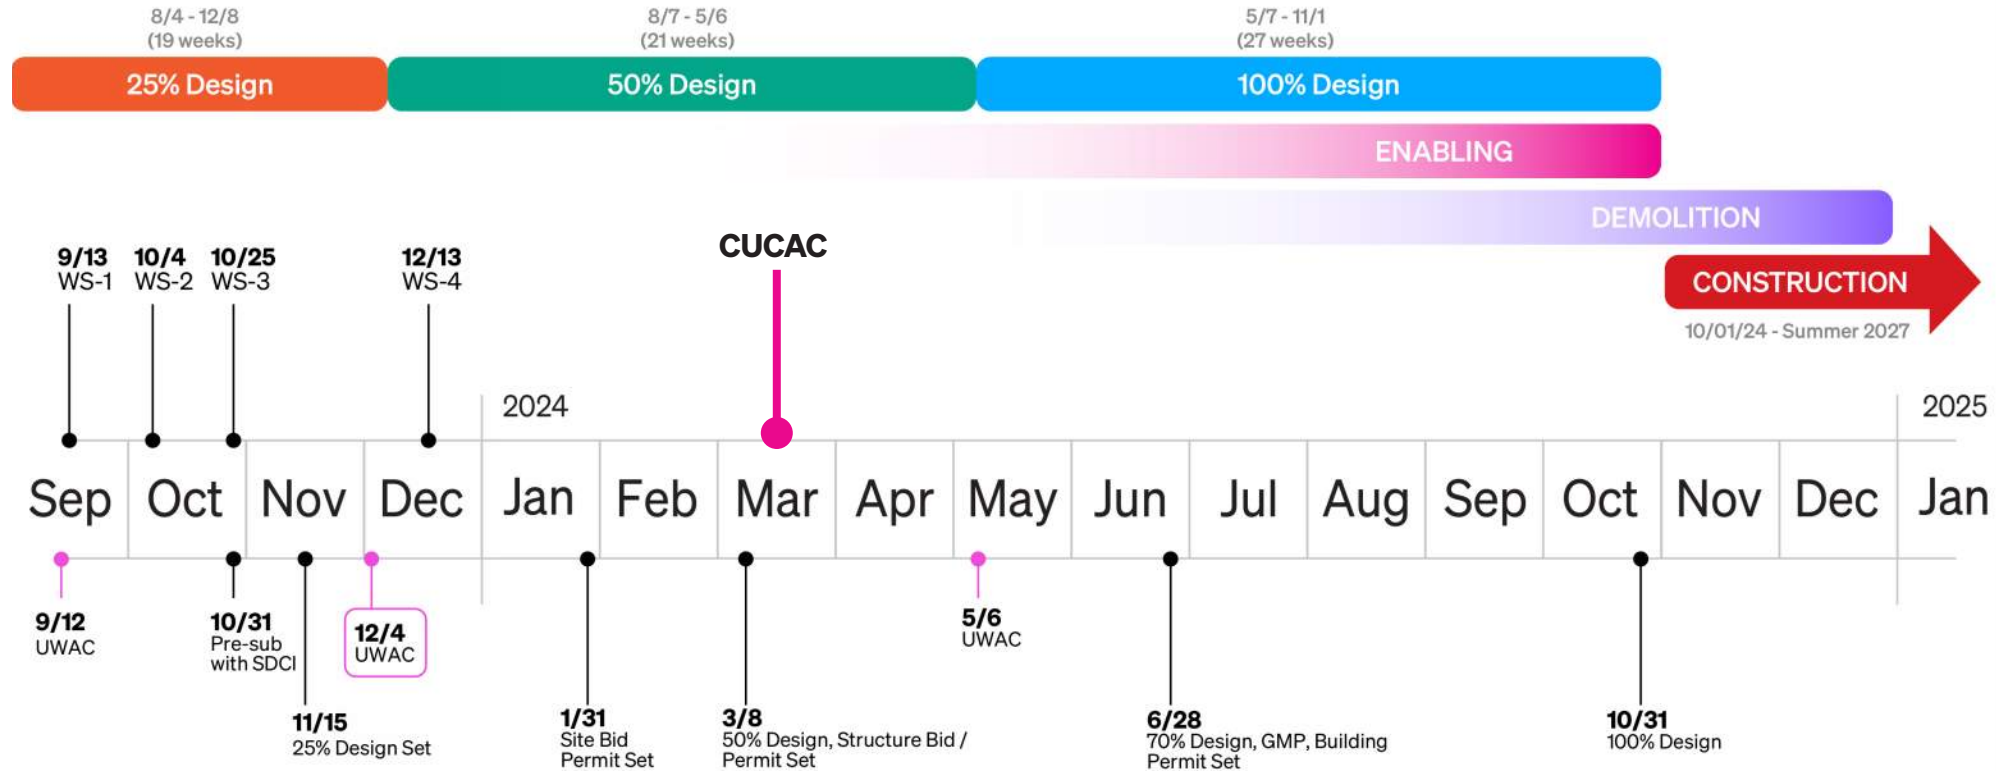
8/4 - 12/8
(19 weeks)

8/7 - 5/6
(21 weeks)

5/7 - 11/1
(27 weeks)

25% Design

50% Design

100% Design

ENABLING

DEMOLITION

CUCAC

CONSTRUCTION
10/01/24 - Summer 2027

9/13
WS-1

10/4
WS-2

10/25
WS-3

12/13
WS-4

2024

2025

Sep Oct Nov Dec Jan Feb Mar Apr May Jun Jul Aug Sep Oct Nov Dec Jan

9/12
UWAC

10/31
Pre-sub
with SDCI

12/4
UWAC

11/15
25% Design Set

1/31
Site Bid
Permit Set

3/8
50% Design, Structure Bid /
Permit Set

5/6
UWAC

6/28
70% Design, GMP, Building
Permit Set

10/31
100% Design